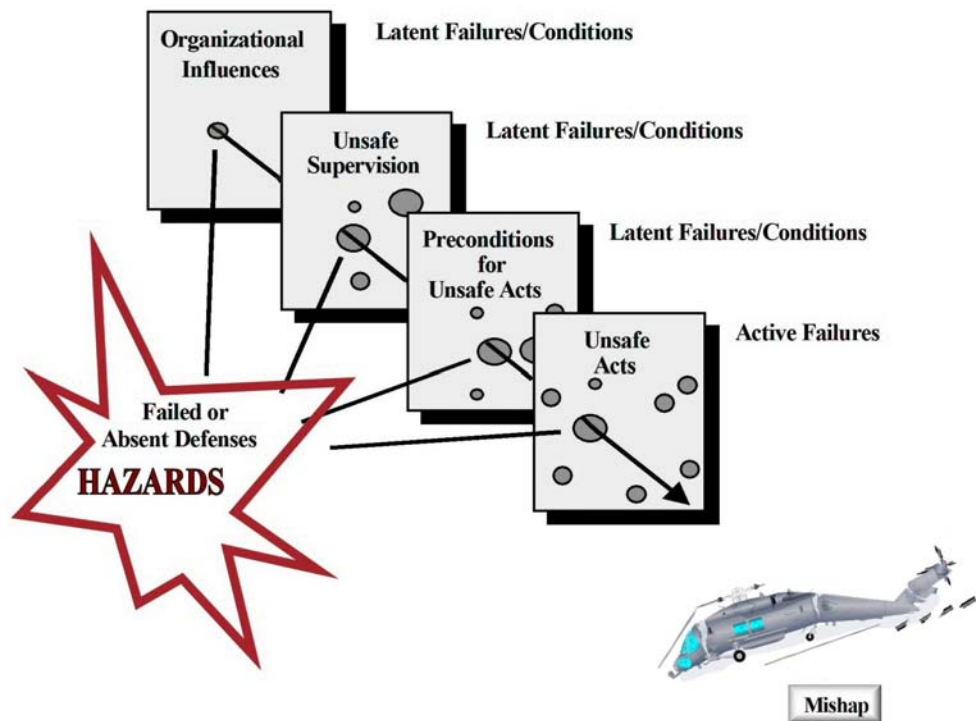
Organizational Influences

Latent Failures/Conditions

Unsafe Supervision

Latent Failures/Conditions

Preconditions for Unsafe Acts

Latent Failures/Conditions

Unsafe Acts

Active Failures

Failed or Absent Defenses

HAZARDS

Mishap